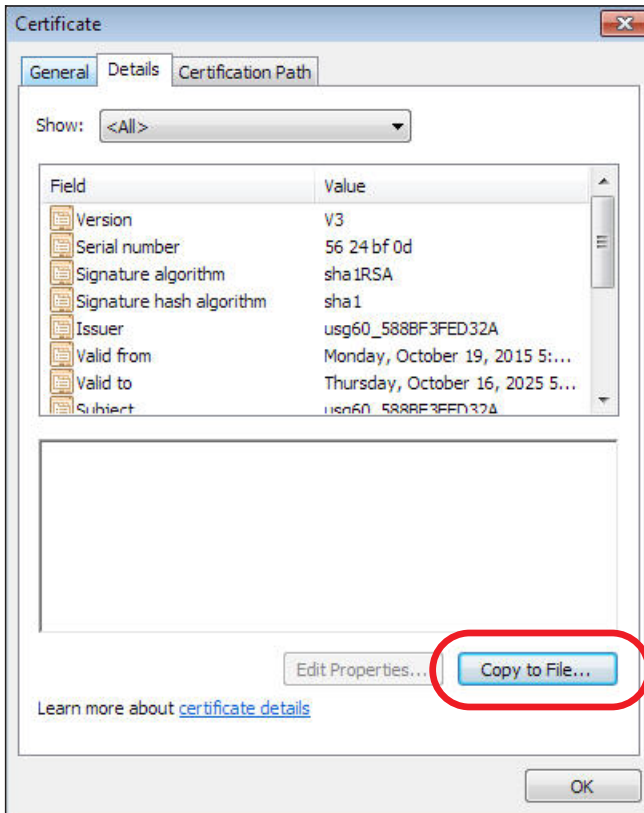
Certificate

General | Details | Certification Path

Show: <All>

| Field | Value |
|---|---|
| Version | V3 |
| Serial number | 56 24 bf 0d |
| Signature algorithm | sha1RSA |
| Signature hash algorithm | sha1 |
| Issuer | usg60_588BF3FED32A |
| Valid from | Monday, October 19, 2015 5:... |
| Valid to | Thursday, October 16, 2025 5... |
| Subject | usg60_588BF3FED32A |

Edit Properties... | Copy to File...

Learn more about certificate details

OK